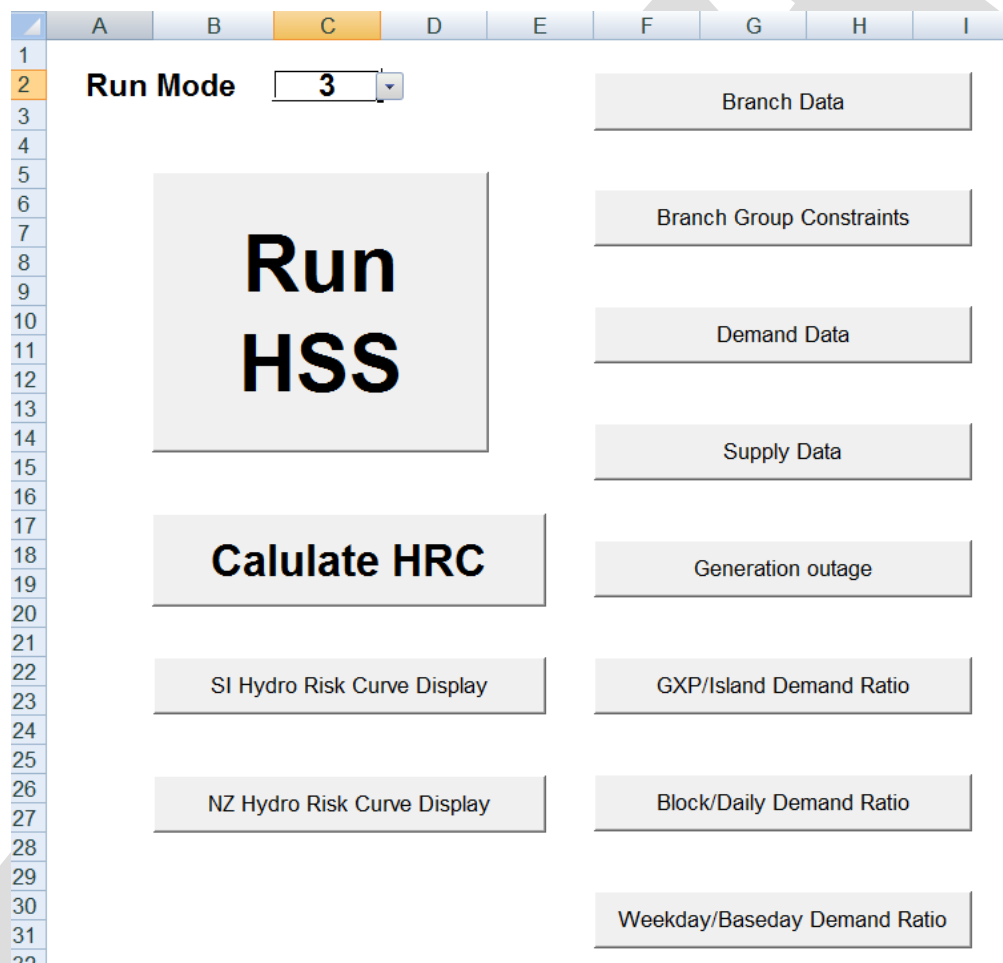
A B C D E F G H I

1
2 Run Mode 3
3
4
5
6
7
8
9
10
11
12
13
14
15
16
17
18
19
20
21
22
23
24
25
26
27
28
29
30
31

Branch Data

Branch Group Constraints

Run HSS

Demand Data

Supply Data

Calulate HRC

Generation outage

SI Hydro Risk Curve Display

GXP/Island Demand Ratio

NZ Hydro Risk Curve Display

Block/Daily Demand Ratio

Weekday/Baseday Demand Ratio